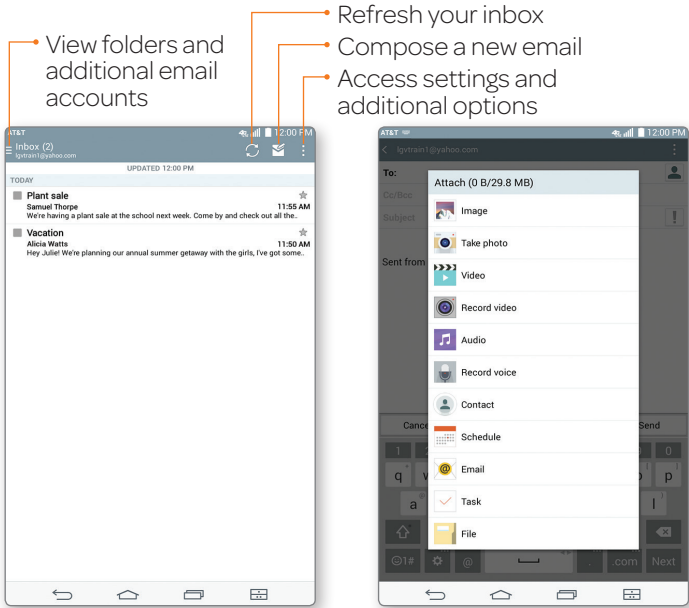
View folders and additional email accounts

Refresh your inbox

Compose a new email

Access settings and additional options

AT&T 12:00 PM
Inbox (2)
lgvtrain1@yahoo.com
UPDATED 12:00 PM
TODAY
Plant sale
Samuel Thorpe 11:55 AM
We're having a plant sale at the school next week. Come by and check out all the..
Vacation
Alicia Watts 11:50 AM
Hey Julie! We're planning our annual summer getaway with the girls, I've got some..

AT&T 12:00 PM
lgvtrain1@yahoo.com
To:
Cc/Bcc
Subject
Sent from
Cance
Send
Attach (0 B/29.8 MB)
Image
Take photo
Video
Record video
Audio
Record voice
Contact
Schedule
Email
Task
File
1
0
q
p
a
l
☺#
@
.com
Next